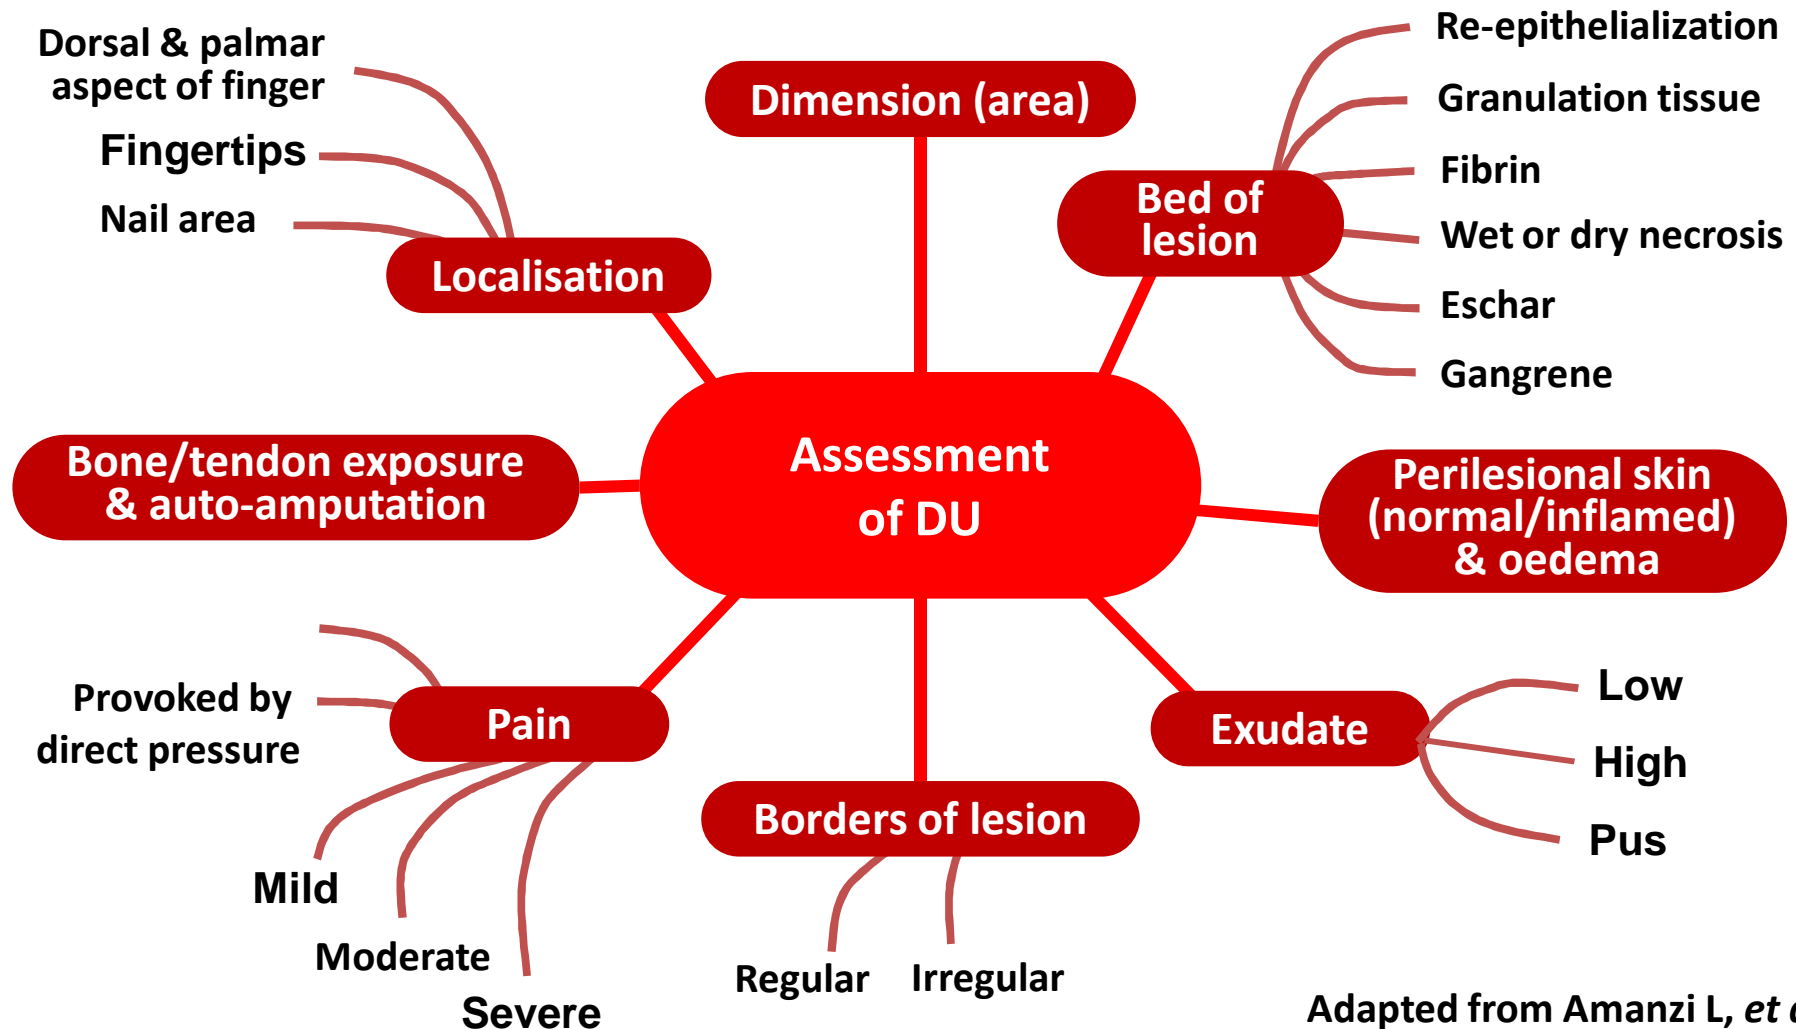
Dorsal & palmar aspect of finger

Fingertips

Nail area

Localisation

Dimension (area)

Bed of lesion

Re-epithelialization

Granulation tissue

Fibrin

Wet or dry necrosis

Eschar

Gangrene

Assessment of DU

Bone/tendon exposure & auto-amputation

Perilesional skin (normal/inflamed) & oedema

Provoked by direct pressure

Pain

Mild

Moderate

Severe

Borders of lesion

Regular

Irregular

Exudate

Low

High

Pus

Adapted from Amanzi L, *et* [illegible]